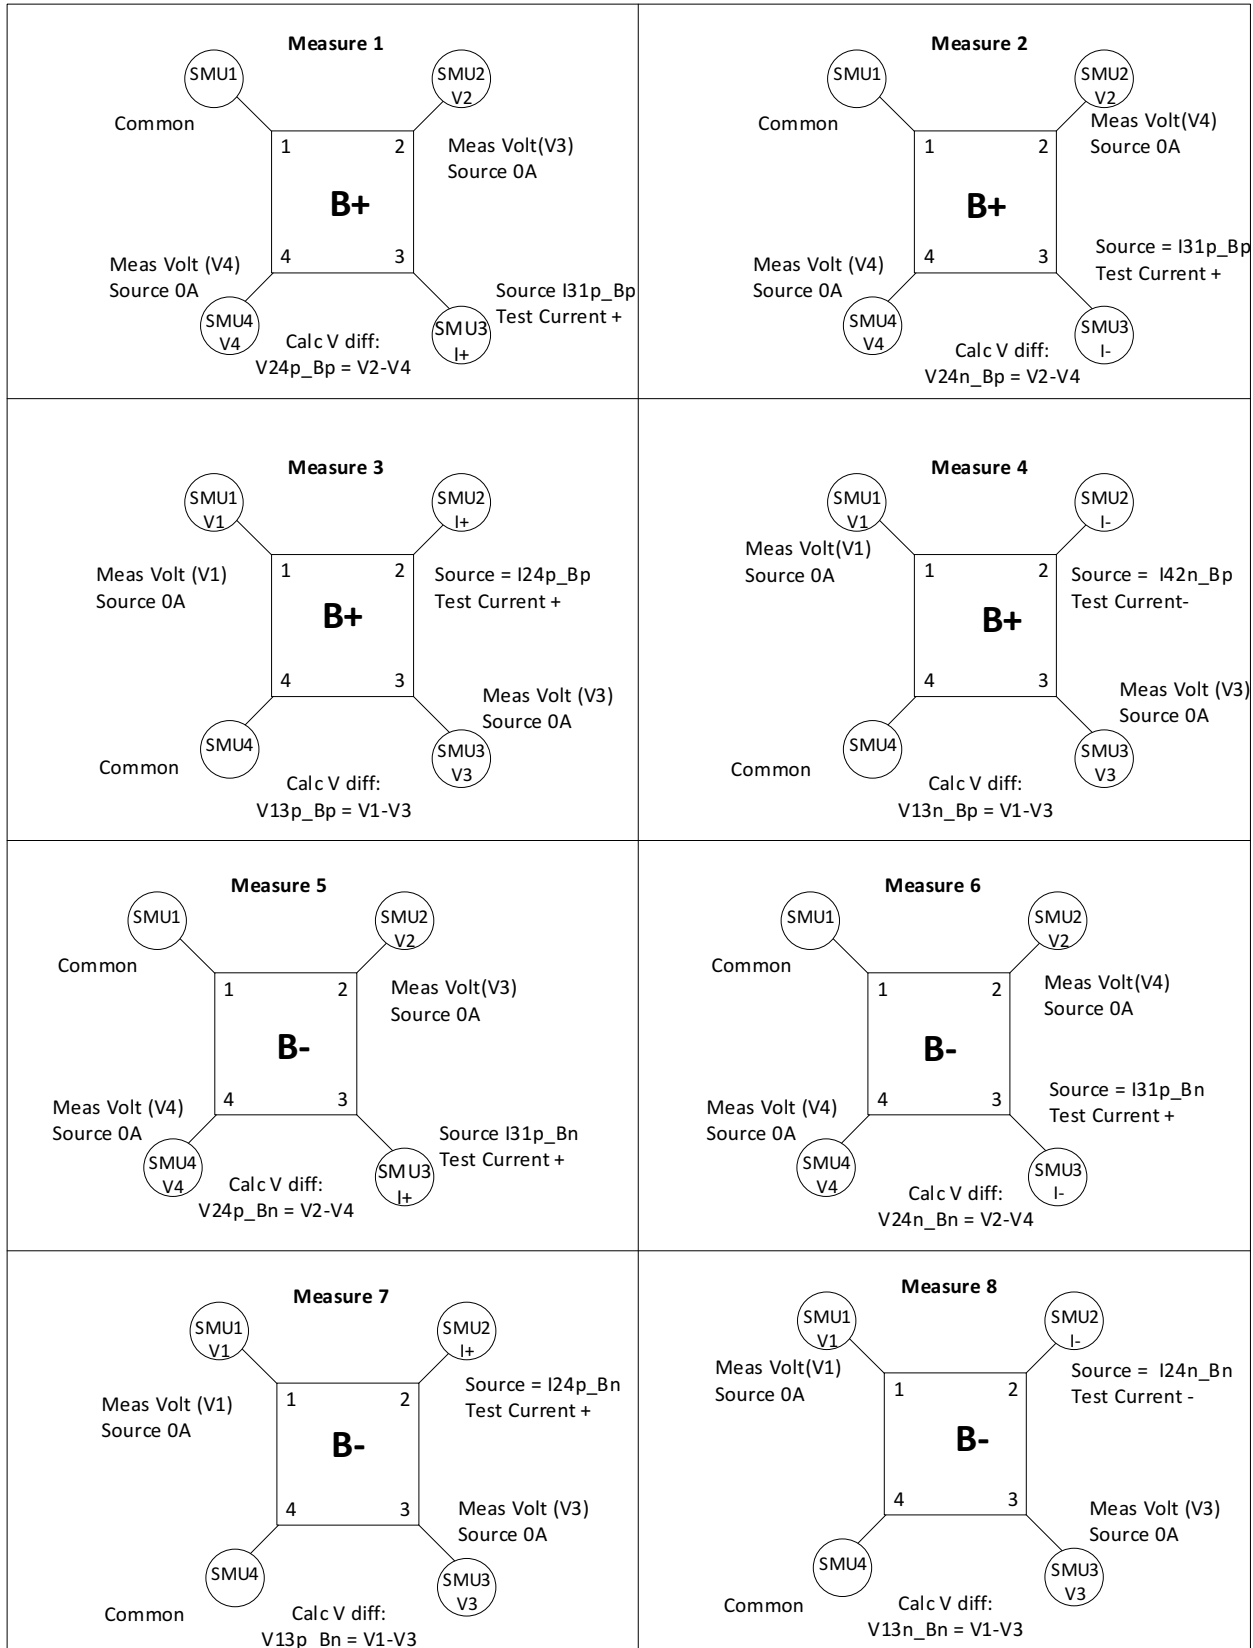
Measure 1

SMU1

SMU2
V2

Common

1

2

Meas Volt(V3)
Source 0A

B+

Meas Volt (V4)
Source 0A

4

3

Source I31p_Bp
Test Current +

SMU4
V4

Calc V diff:
V24p_Bp = V2-V4

SMU3
I+

Measure 2

SMU1

SMU2
V2

Common

Meas Volt(V4)
Source 0A

1

2

B+

Source = I31p_Bp
Test Current +

Meas Volt (V4)
Source 0A

4

3

SMU4
V4

Calc V diff:
V24n_Bp = V2-V4

SMU3
I-

Measure 3

SMU1
V1

SMU2
I+

Meas Volt (V1)
Source 0A

1

2

Source = I24p_Bp
Test Current +

B+

4

3

Meas Volt (V3)
Source 0A

SMU4

SMU3
V3

Common

Calc V diff:
V13p_Bp = V1-V3

Measure 4

SMU1
V1

SMU2
I-

Meas Volt(V1)
Source 0A

1

2

Source = I42n_Bp
Test Current-

B+

4

3

Meas Volt (V3)
Source 0A

SMU4

SMU3
V3

Common

Calc V diff:
V13n_Bp = V1-V3

Measure 5

SMU1

SMU2
V2

Common

1

2

Meas Volt(V3)
Source 0A

B-

Meas Volt (V4)
Source 0A

4

3

Source I31p_Bn
Test Current +

SMU4
V4

Calc V diff:
V24p_Bn = V2-V4

SMU3
I+

Measure 6

SMU1

SMU2
V2

Common

Meas Volt(V4)
Source 0A

1

2

B-

Source = I31p_Bn
Test Current +

Meas Volt (V4)
Source 0A

4

3

SMU4
V4

Calc V diff:
V24n_Bn = V2-V4

SMU3
I-

Measure 7

SMU1
V1

SMU2
I+

Source = I24p_Bn
Test Current +

Meas Volt (V1)
Source 0A

1

2

B-

4

3

Meas Volt (V3)
Source 0A

SMU4

SMU3
V3

Common

Calc V diff:
V13p_Bn = V1-V3

Measure 8

SMU1
V1

SMU2
I-

Meas Volt(V1)
Source 0A

Source = I24n_Bn
Test Current -

1

2

B-

4

3

Meas Volt (V3)
Source 0A

SMU4

SMU3
V3

Common

Calc V diff:
V13n_Bn = V1-V3